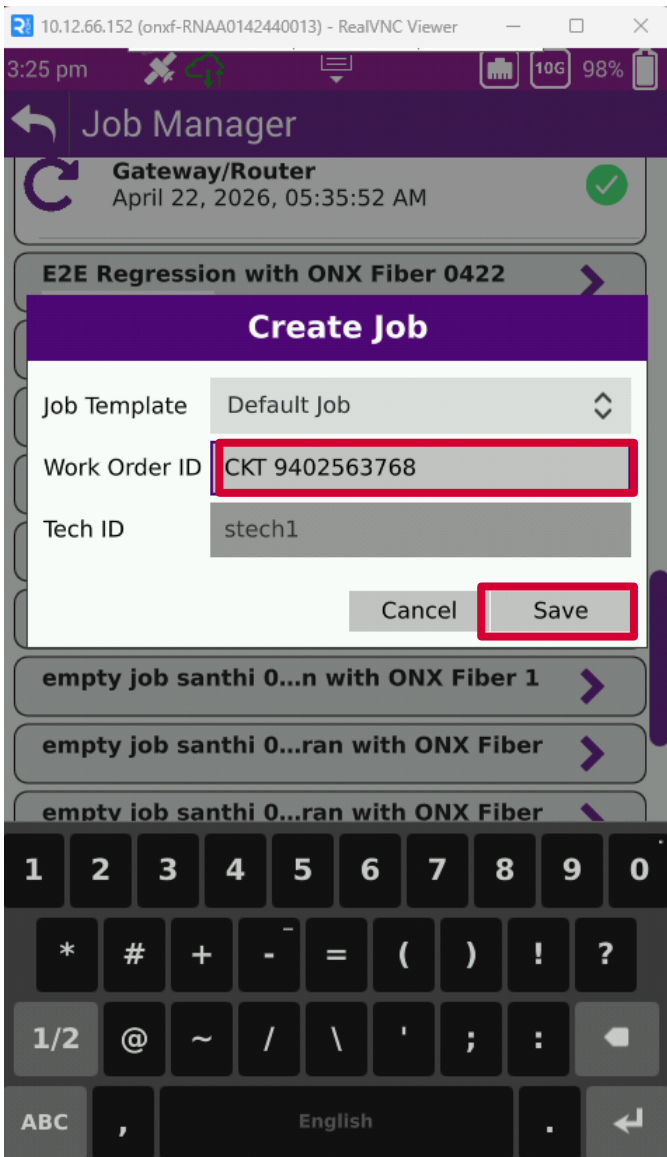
10.12.66.152 (onxf-RNAA0142440013) - RealVNC Viewer

3:25 pm

10G 98%

Job Manager

Gateway/Router
April 22, 2026, 05:35:52 AM

E2E Regression with ONX Fiber 0422

Create Job

Job Template Default Job

Work Order ID CKT 9402563768

Tech ID stech1

Cancel Save

empty job santhi 0...n with ONX Fiber 1

empty job santhi 0...ran with ONX Fiber

empty job santhi 0...ran with ONX Fiber

1 2 3 4 5 6 7 8 9 0

* # + - = ( ) ! ?

1/2 @ ~ / \ ' ; :

ABC , English .